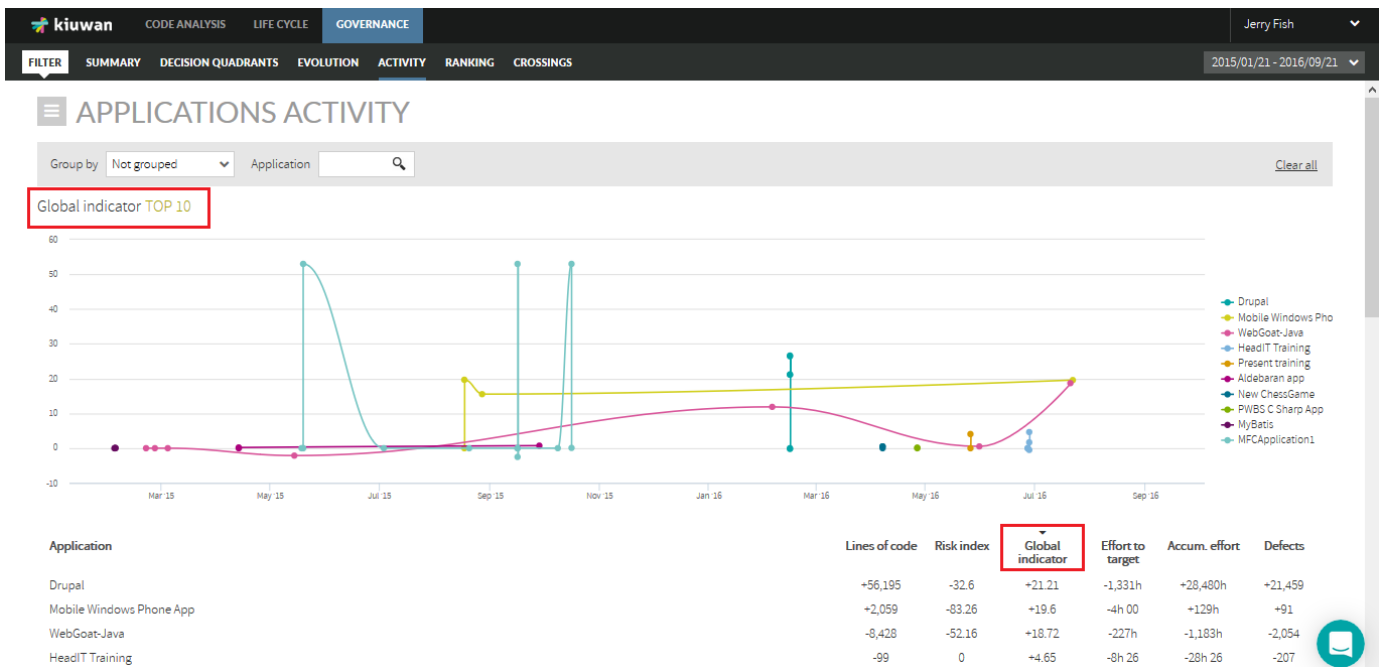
kiuwan CODE ANALYSIS LIFE CYCLE GOVERNANCE

Jerry Fish

FILTER SUMMARY DECISION QUADRANTS EVOLUTION ACTIVITY RANKING CROSSINGS

2015/01/21 - 2016/09/21

APPLICATIONS ACTIVITY

Group by Not grouped Application

Clear all

Global indicator TOP 10

60
50
40
30
20
10
0
-10

Mar 15 May 15 Jul 15 Sep 15 Nov 15 Jan 16 Mar 16 May 16 Jul 16 Sep 16

Drupal
Mobile Windows Pho
WebGoat-Java
HeadIT Training
Present training
Aldebaran app
New ChessGame
PWBS C Sharp App
MyBatis
MFCApplication1

| Application | Lines of code | Risk index | Global indicator | Effort to target | Accum. effort | Defects |
|---|---|---|---|---|---|---|
| Drupal | +56,195 | -32.6 | +21.21 | -1,331h | +28,480h | +21,459 |
| Mobile Windows Phone App | +2,059 | -83.26 | +19.6 | -4h 00 | +129h | +91 |
| WebGoat-Java | -8,428 | -52.16 | +18.72 | -227h | -1,183h | -2,054 |
| HeadIT Training | -99 | 0 | +4.65 | -8h 26 | -28h 26 | -207 |